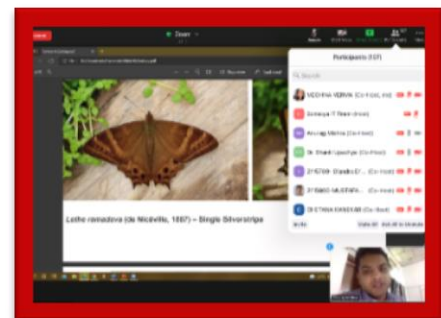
Zoom

Participants (137)

Search

MEGHNA VERMA (Co-host, me)

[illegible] (Host)

Anurag Mishra (Co-host)

Dr. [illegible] Upadhye (Co-host)

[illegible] (Co-host)

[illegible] (Co-host)

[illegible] (Co-host)

Lethe ramadeva (de Nicéville, 1887) – Single Silverstripe